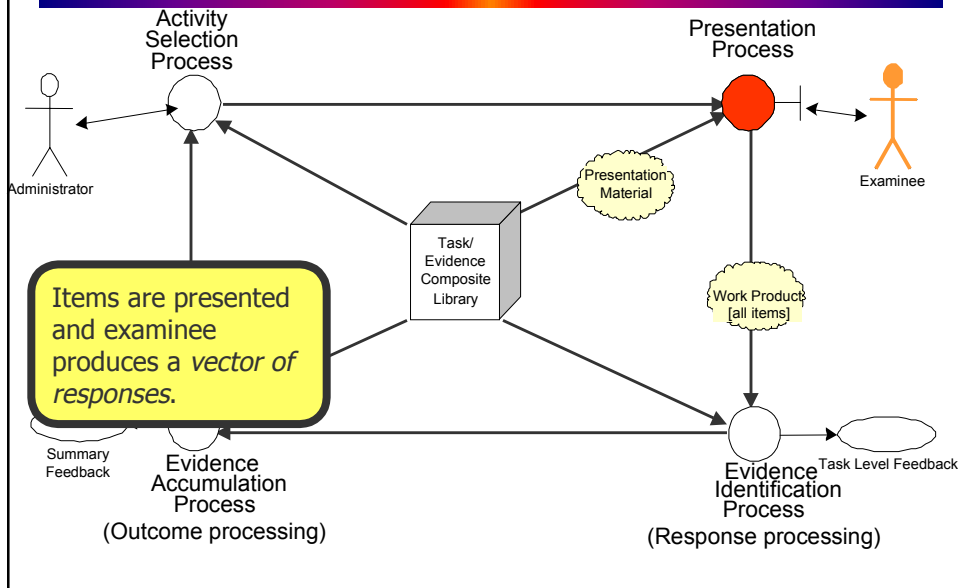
Activity Selection Process

Presentation Process

Administrator

Examinee

Presentation Material

Task/ Evidence Composite Library

Work Product [all items]

Items are presented and examinee produces a *vector of responses*.

Summary Feedback

Evidence Accumulation Process
(Outcome processing)

Evidence Identification Process
(Response processing)

Task Level Feedback